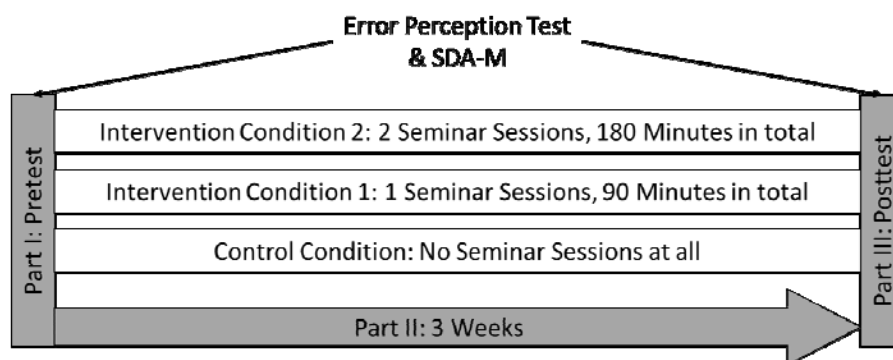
Error Perception Test
& SDA-M

Part I: Pretest

Intervention Condition 2: 2 Seminar Sessions, 180 Minutes in total

Intervention Condition 1: 1 Seminar Sessions, 90 Minutes in total

Control Condition: No Seminar Sessions at all

Part II: 3 Weeks

Part III: Posttest